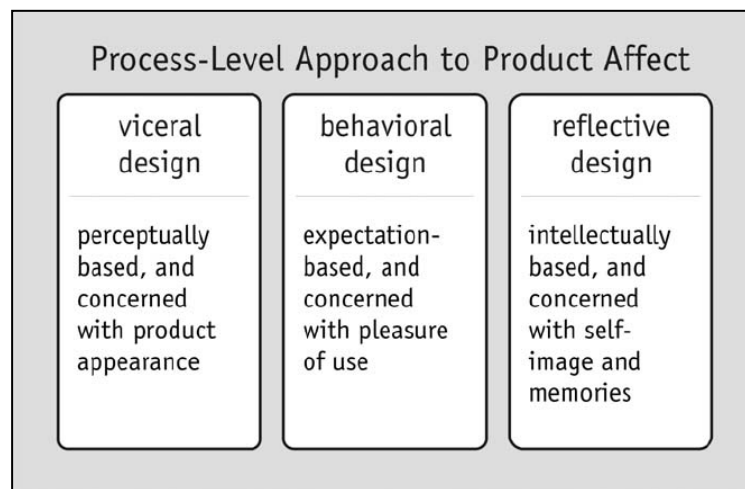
Process-Level Approach to Product Affect

viceral design

perceptually based, and concerned with product appearance

behavioral design

expectation-based, and concerned with pleasure of use

reflective design

intellectually based, and concerned with self-image and memories